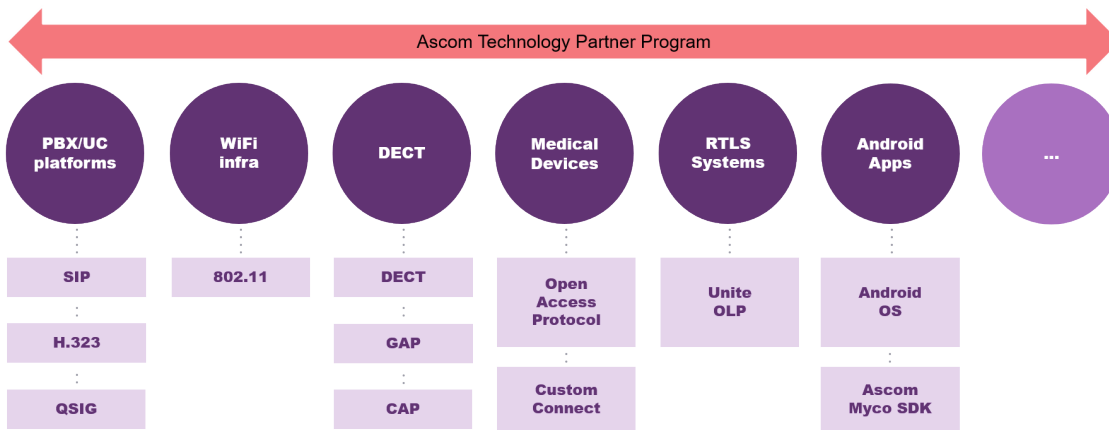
Ascom Technology Partner Program

PBX/UC platforms

WiFi infra

DECT

Medical Devices

RTLS Systems

Android Apps

...

SIP

H.323

QSIG

802.11

DECT

GAP

CAP

Open Access Protocol

Custom Connect

Unite OLP

Android OS

Ascom Myco SDK